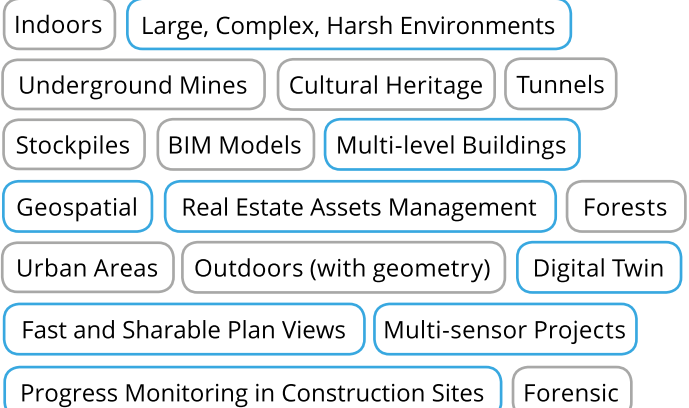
Indoors
Large, Complex, Harsh Environments
Underground Mines
Cultural Heritage
Tunnels
Stockpiles
BIM Models
Multi-level Buildings
Geospatial
Real Estate Assets Management
Forests
Urban Areas
Outdoors (with geometry)
Digital Twin
Fast and Sharable Plan Views
Multi-sensor Projects
Progress Monitoring in Construction Sites
Forensic